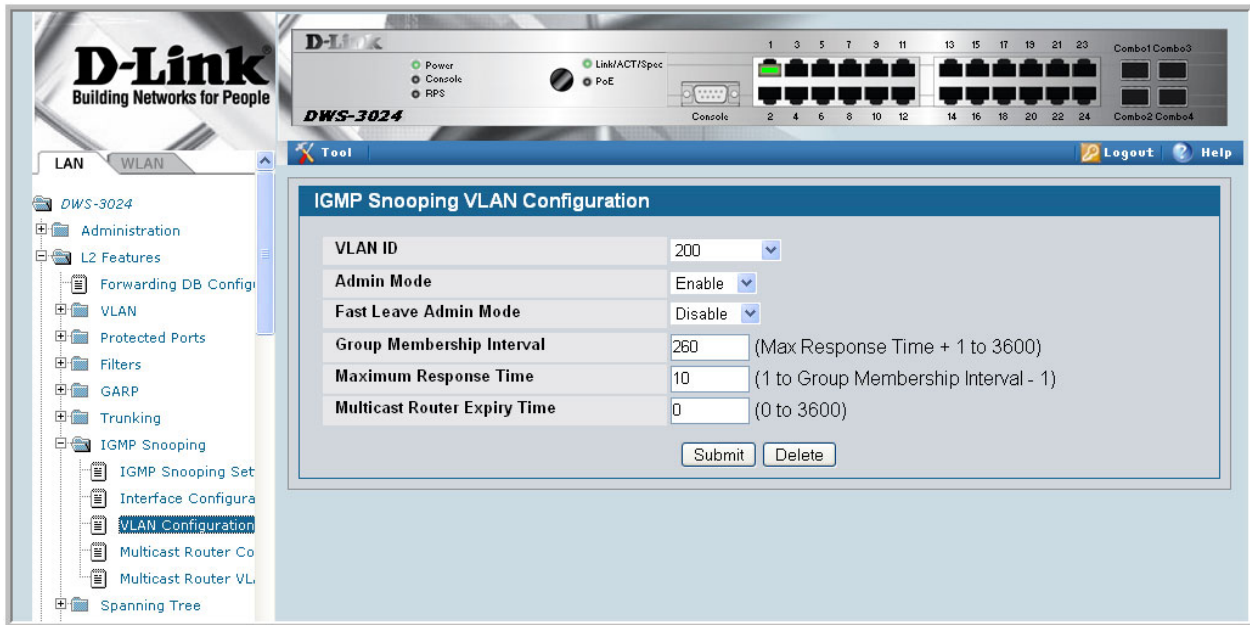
D-Link
Building Networks for People

D-Link
Power
Console
RPS
Link/ACT/Spec
PoE
DWS-3024
Console
1 3 5 7 9 11 13 15 17 19 21 23
2 4 6 8 10 12 14 16 18 20 22 24
Combo1 Combo3
Combo2 Combo4

LAN WLAN

Tool
Logout Help

DWS-3024
Administration
L2 Features
Forwarding DB Configu
VLAN
Protected Ports
Filters
GARP
Trunking
IGMP Snooping
IGMP Snooping Set
Interface Configura
VLAN Configuration
Multicast Router Co
Multicast Router VL
Spanning Tree

IGMP Snooping VLAN Configuration

| | |
|---|---|
| VLAN ID | 200 |
| Admin Mode | Enable |
| Fast Leave Admin Mode | Disable |
| Group Membership Interval | 260 (Max Response Time + 1 to 3600) |
| Maximum Response Time | 10 (1 to Group Membership Interval - 1) |
| Multicast Router Expiry Time | 0 (0 to 3600) |

Submit Delete